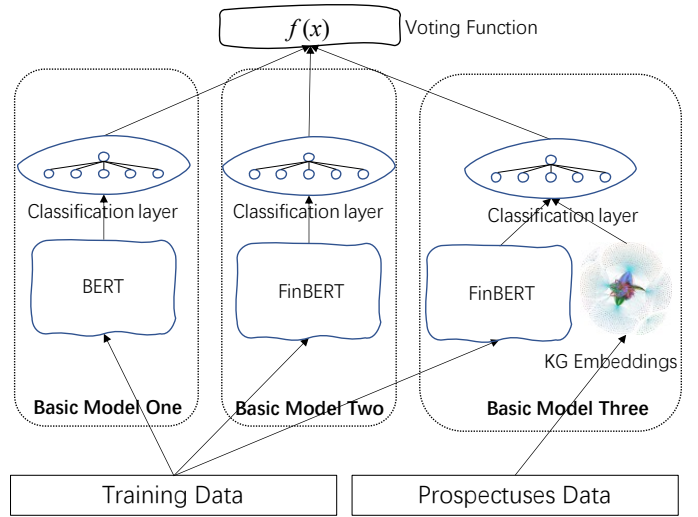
$f(x)$ Voting Function

Classification layer

BERT

Basic Model One

Classification layer

FinBERT

Basic Model Two

Classification layer

FinBERT

KG Embeddings

Basic Model Three

Training Data

Prospectuses Data